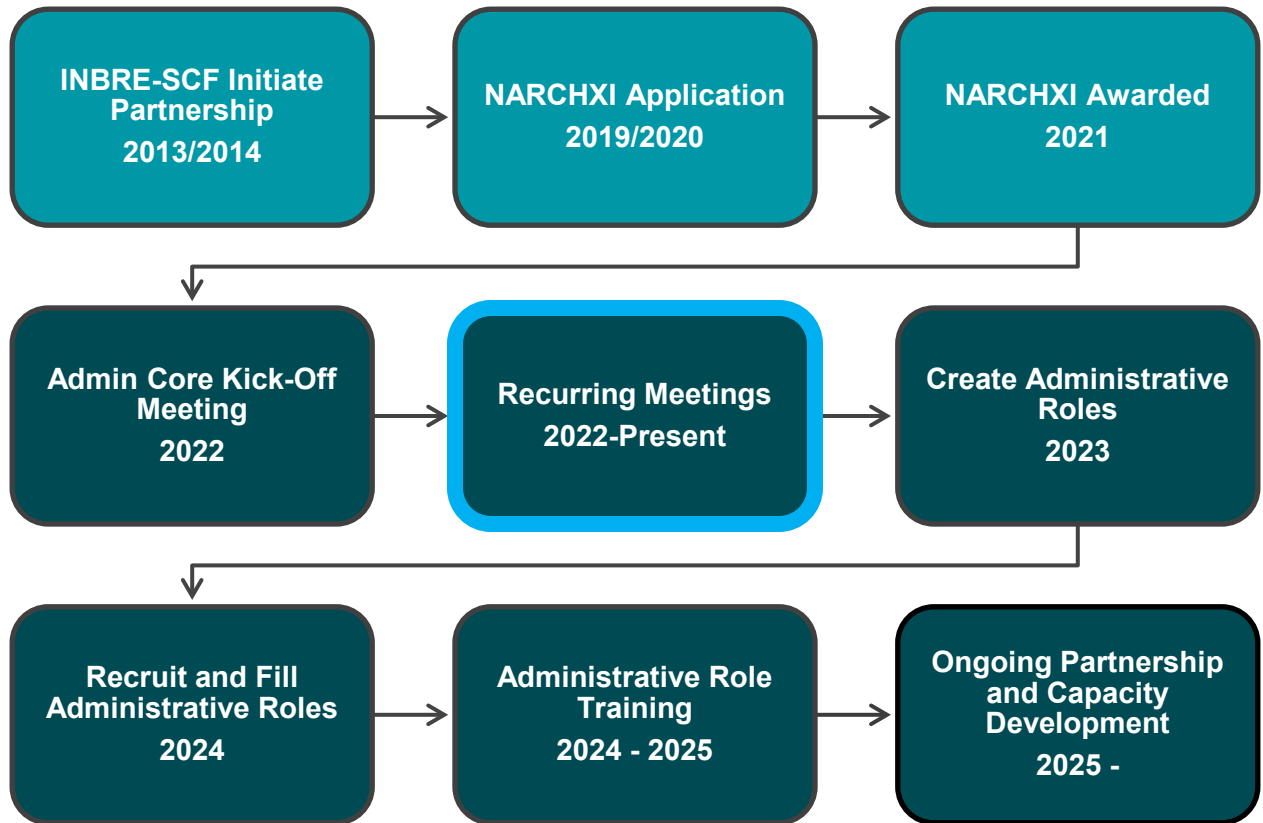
INBRE-SCF Initiate Partnership
2013/2014

NARCHXI Application
2019/2020

NARCHXI Awarded
2021

Admin Core Kick-Off Meeting
2022

Recurring Meetings
2022-Present

Create Administrative Roles
2023

Recruit and Fill Administrative Roles
2024

Administrative Role Training
2024 - 2025

Ongoing Partnership and Capacity Development
2025 -